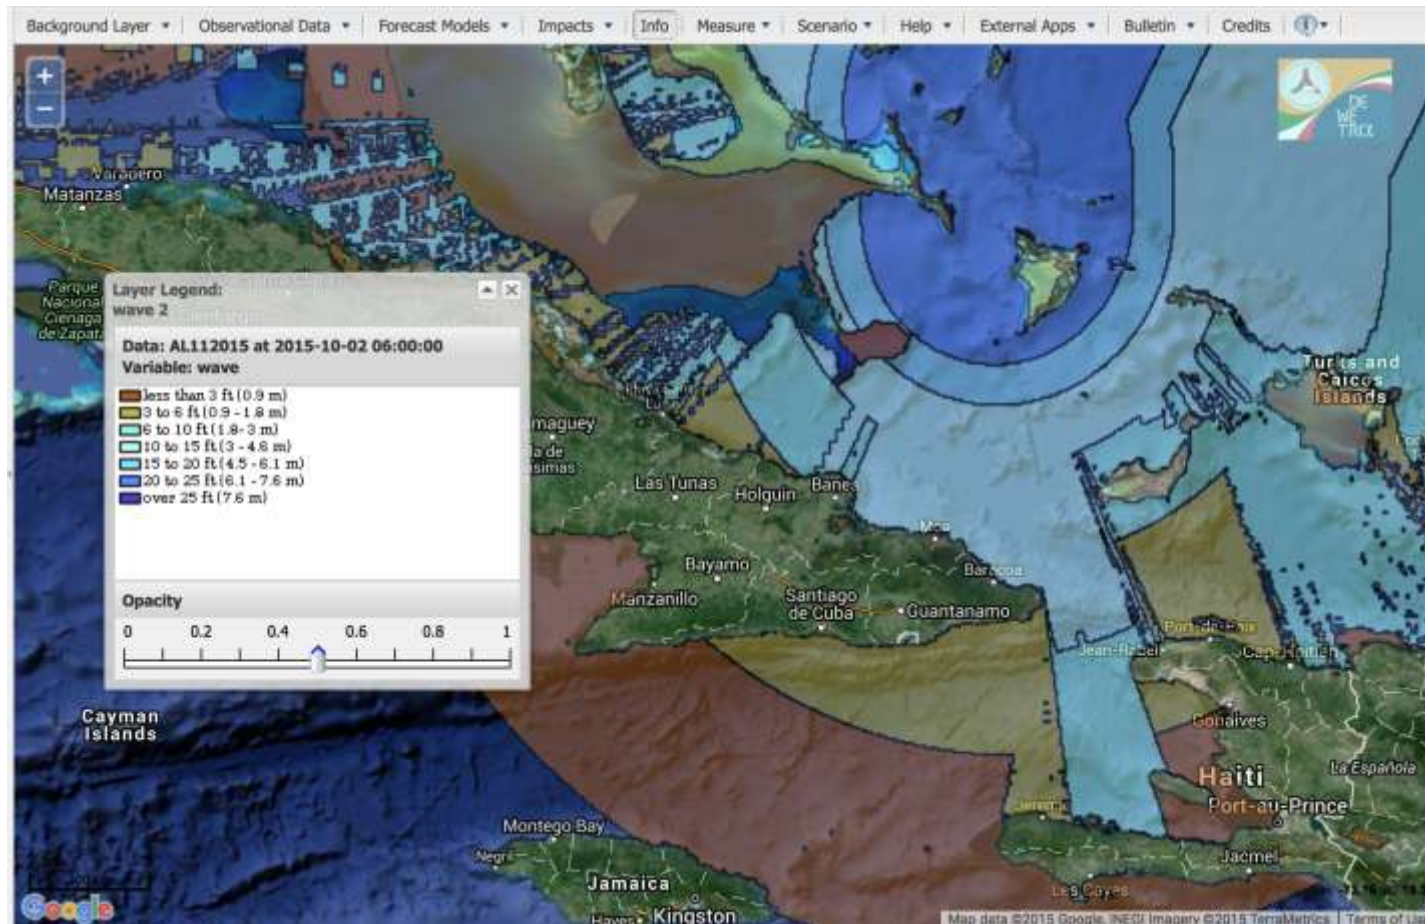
Background Layer ▾ | Observational Data ▾ | Forecast Models ▾ | Impacts ▾ | Info | Measure ▾ | Scenario ▾ | Help ▾ | External Apps ▾ | Bulletin ▾ | Credits | ⓘ▾

+
−

DE WE TREE

Varadero
Matanzas
Parque Nacional Cienaga de Zapata

Layer Legend:
wave 2

Data: AL112015 at 2015-10-02 06:00:00
Variable: wave

less than 3 ft (0.9 m)
3 to 6 ft (0.9 - 1.8 m)
6 to 10 ft (1.8 - 3 m)
10 to 15 ft (3 - 4.6 m)
15 to 20 ft (4.5 - 6.1 m)
20 to 25 ft (6.1 - 7.6 m)
over 25 ft (7.6 m)

Opacity
0 0.2 0.4 0.6 0.8 1

Camaguey
Las Tunas
Holguin
Banes
Moa
Baracoa
Bayamo
Manzanillo
Santiago de Cuba
Guantanamo
Turks and Caicos Islands
Port-de-Paix
Cap-Haitien
Jean-Rabel
Gonaives
Haiti
Port-au-Prince
La Española
Jacmel
Les Cayes
Jeremie
Cayman Islands
Montego Bay
Negril
Jamaica
Kingston

Google
Map data ©2015 Google, INEGI Imagery ©2015 TerraMetrics | Terms of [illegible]